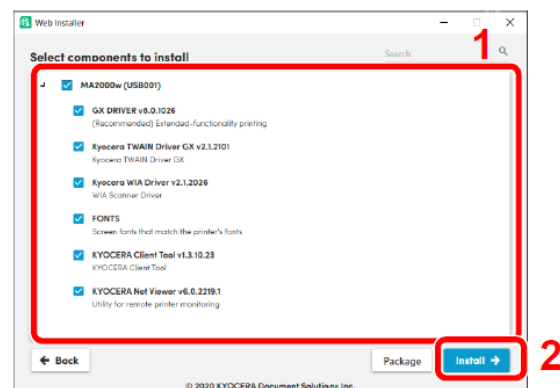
Web Installer

Select components to install

Search

1

MA2000w (USB001)

GX DRIVER v8.0.1026
(Recommended) Extended-functionality printing

Kyocera TWAIN Driver GX v2.1.2101
Kyocera TWAIN Driver GX

Kyocera WIA Driver v2.1.2026
WIA Scanner Driver

FONTS
Screen fonts that match the printer's fonts

KYOCERA Client Tool v1.3.10.23
KYOCERA Client Tool

KYOCERA Net Viewer v6.0.2219.1
Utility for remote printer monitoring

← Back

Package

Install →

2

© 2020 KYOCERA Document Solutions Inc.